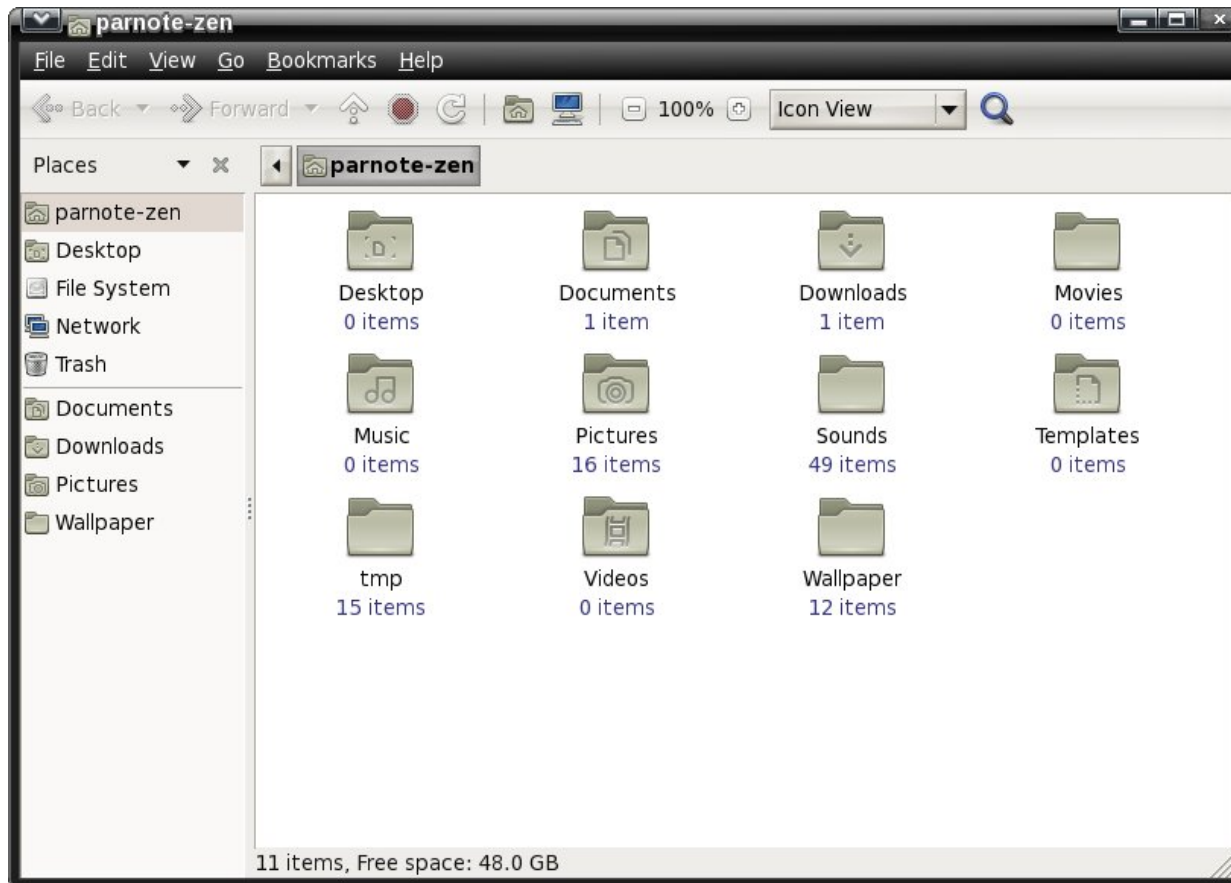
parnote-zen

File Edit View Go Bookmarks Help

Back Forward 100% Icon View

Places

parnote-zen

parnote-zen
Desktop
File System
Network
Trash
Documents
Downloads
Pictures
Wallpaper

Desktop
0 items

Documents
1 item

Downloads
1 item

Movies
0 items

Music
0 items

Pictures
16 items

Sounds
49 items

Templates
0 items

tmp
15 items

Videos
0 items

Wallpaper
12 items

11 items, Free space: 48.0 GB